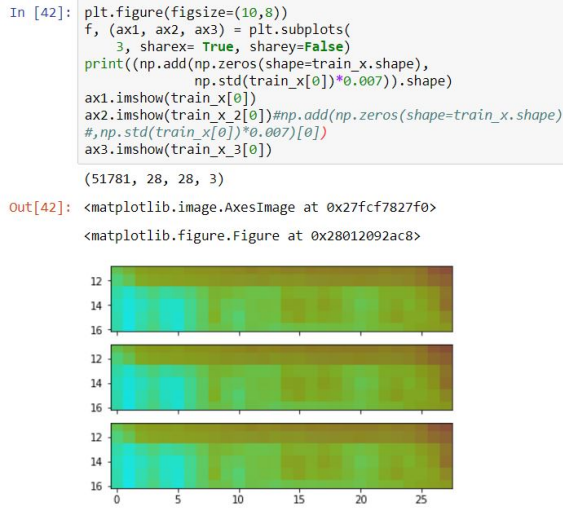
In [42]: plt.figure(figsize=(10,8))
f, (ax1, ax2, ax3) = plt.subplots(
    3, sharex= True, sharey=False)
print((np.add(np.zeros(shape=train_x.shape),
            np.std(train_x[0])*0.007)).shape)
ax1.imshow(train_x[0])
ax2.imshow(train_x_2[0])#np.add(np.zeros(shape=train_x.shape)
#,np.std(train_x[0])*0.007)[0])
ax3.imshow(train_x_3[0])

(51781, 28, 28, 3)

Out[42]: <matplotlib.image.AxesImage at 0x27fcf7827f0>

<matplotlib.figure.Figure at 0x28012092ac8>

12
14
16
12
14
16
12
14
16
0 5 10 15 20 25